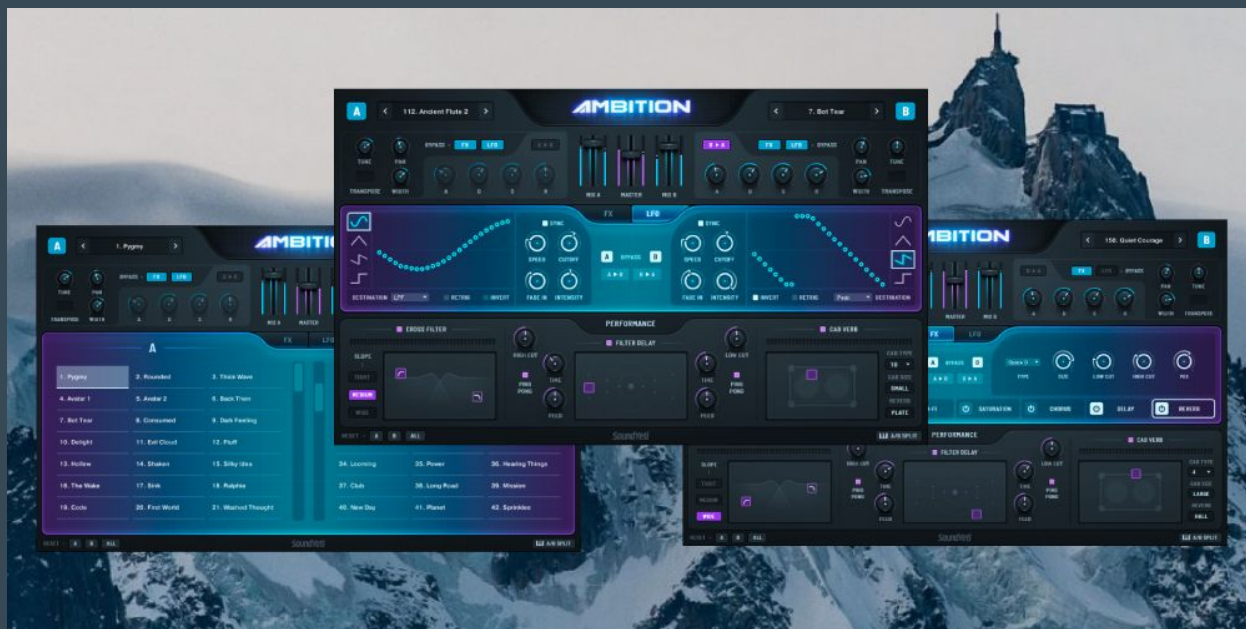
A
112. Ancient Flute 2
AMBITION
7. Bot Tear
B
TUNE
PAN
BYPASS
FX
LFO
TRANSPOSE
WIDTH
A
D
S
R
MIX A
MASTER
MIX B
FX
LFO
BYPASS
PAN
TUNE
WIDTH
TRANSPOSE
FX
LFO
SYNC
SPEED
CUTOFF
A
BYPASS
B
SYNC
SPEED
CUTOFF
FADE IN
INTENSITY
FADE IN
INTENSITY
DESTINATION
LPF
RETRIG
INVERT
INVERT
RETRIG
Peak
DESTINATION
PERFORMANCE
CROSS FILTER
HIGH CUT
FILTER DELAY
LOW CUT
CAB VERB
SLOPE
TIGHT
MEDIUM
WIDE
PING PONG
TIME
TIME
PING PONG
CAB TYPE
CAB SIZE
SMALL
REVERB
PLATE
FEED
FEED
RESET
A
B
ALL
Soundiron
A/B SPLIT

A
1. Pygmy
AMBITION
TUNE
PAN
BYPASS
FX
LFO
TRANSPOSE
WIDTH
A
D
S
R
MIX A
MASTER
FX
LFO
A
1. Pygmy
2. Rounded
3. Thick Wave
4. Avatar 1
5. Avatar 2
6. Back Then
7. Bot Tear
8. Consumed
9. Dark Feeling
10. Delight
11. Evil Cloud
12. Fluff
13. Hollow
14. Shaken
15. Silky Idea
16. The Wake
17. Sink
18. Rainbows
19. Cools
20. First World
21. Washed Thought
34. Looming
35. Power
36. Healing Things
37. Club
38. Long Road
39. Mission
40. New Day
41. Planet
42. Sprinkles
RESET
A
B
ALL
Soundiron
A/B SPLIT

AMBITION
158. Quiet Courage
B
FX
LFO
BYPASS
PAN
TUNE
A
D
S
R
WIDTH
TRANSPOSE
MASTER
FX
LFO
A
BYPASS
B
Space D
TYPE
SIZE
LOW CUT
HIGH CUT
MIX
SATURATION
CHORUS
DELAY
REVERB
PERFORMANCE
FILTER DELAY
CAB VERB
SLOPE
TIGHT
MEDIUM
WIDE
HIGH CUT
PING PONG
TIME
LOW CUT
TIME
PING PONG
CAB TYPE
CAB SIZE
LARGE
REVERB
HALL
FEED
FEED
RESET
A
B
ALL
Soundiron
A/B SPLIT